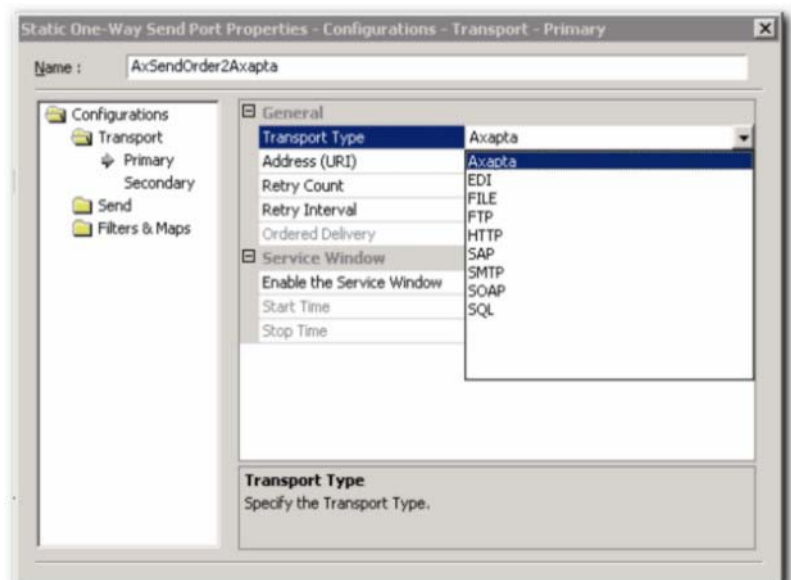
Static One-Way Send Port Properties - Configurations - Transport - Primary

Name : AxSendOrder2Axapta

Configurations
Transport
Primary
Secondary
Send
Filters & Maps

General
Transport Type | Axapta
Address (URI)
Retry Count
Retry Interval
Ordered Delivery
Service Window
Enable the Service Window
Start Time
Stop Time

Axapta
EDI
FILE
FTP
HTTP
SAP
SMTP
SOAP
SQL

Transport Type
Specify the Transport Type.